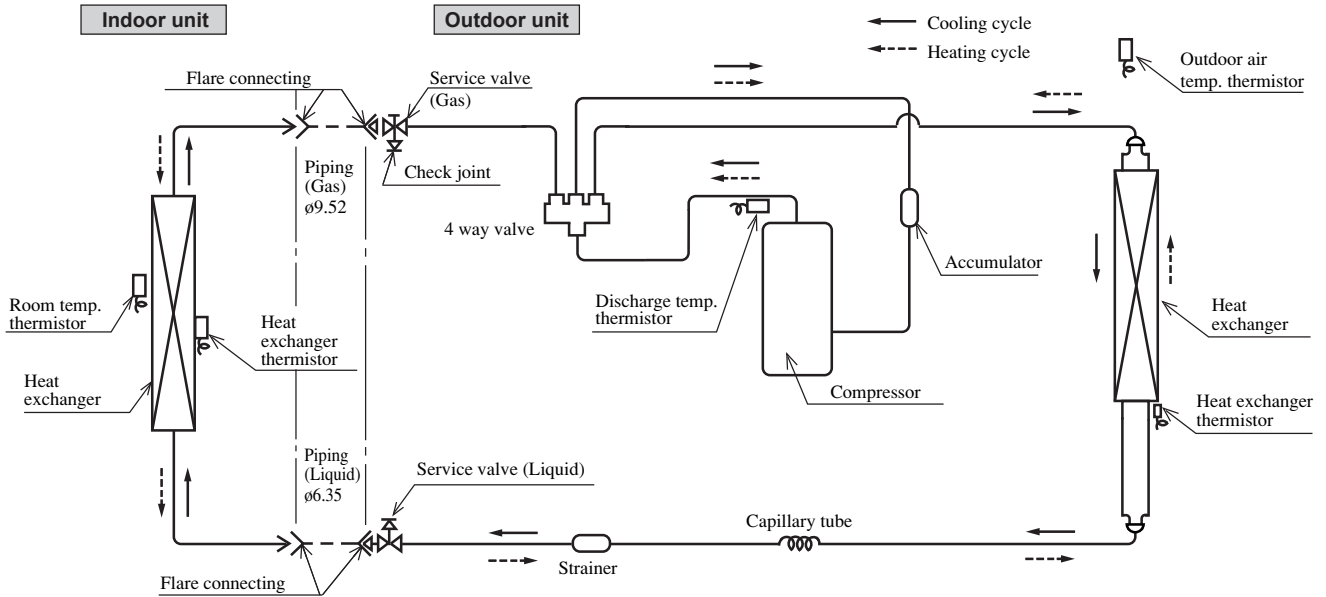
Indoor unit

Outdoor unit

Cooling cycle

Heating cycle

Outdoor air temp. thermistor

Flare connecting

Service valve (Gas)

Check joint

Piping (Gas) ø9.52

4 way valve

Accumulator

Room temp. thermistor

Heat exchanger thermistor

Discharge temp. thermistor

Heat exchanger

Heat exchanger

Compressor

Heat exchanger thermistor

Piping (Liquid) ø6.35

Service valve (Liquid)

Capillary tube

Strainer

Flare connecting